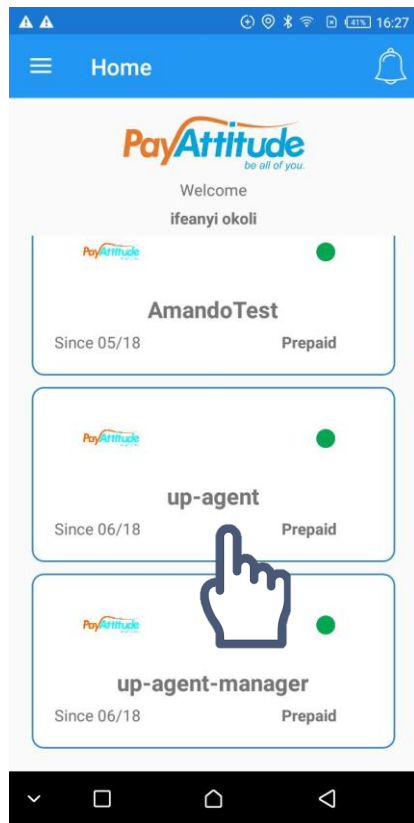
41% 16:27

Home

PayAttitude
be all of you.

Welcome
ifeanyi okoli

PayAttitude
AmandoTest
Since 05/18 Prepaid

PayAttitude
up-agent
Since 06/18 Prepaid

PayAttitude
up-agent-manager
Since 06/18 Prepaid